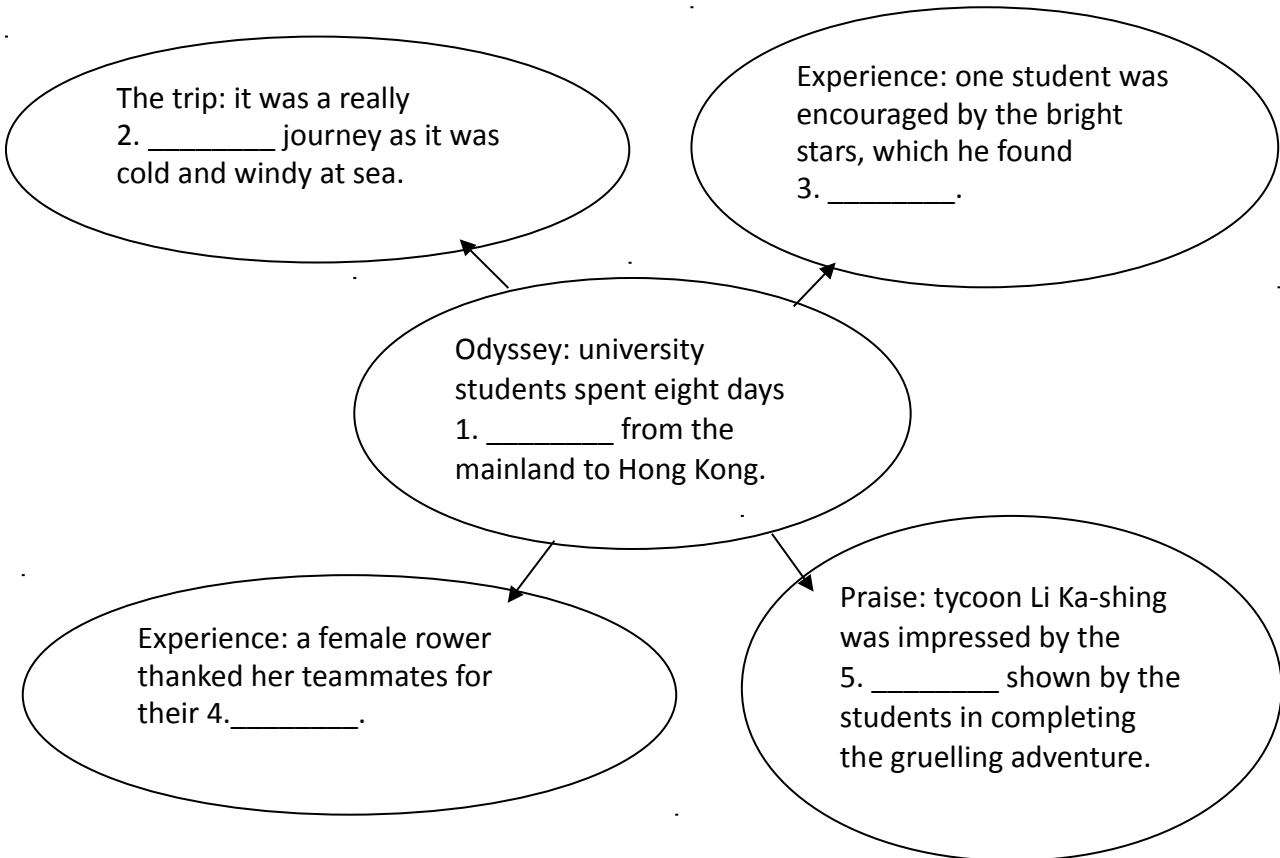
The trip: it was a really 2. ________ journey as it was cold and windy at sea.

Experience: one student was encouraged by the bright stars, which he found 3. ________.

Odyssey: university students spent eight days 1. ________ from the mainland to Hong Kong.

Experience: a female rower thanked her teammates for their 4.________.

Praise: tycoon Li Ka-shing was impressed by the 5. ________ shown by the students in completing the gruelling adventure.